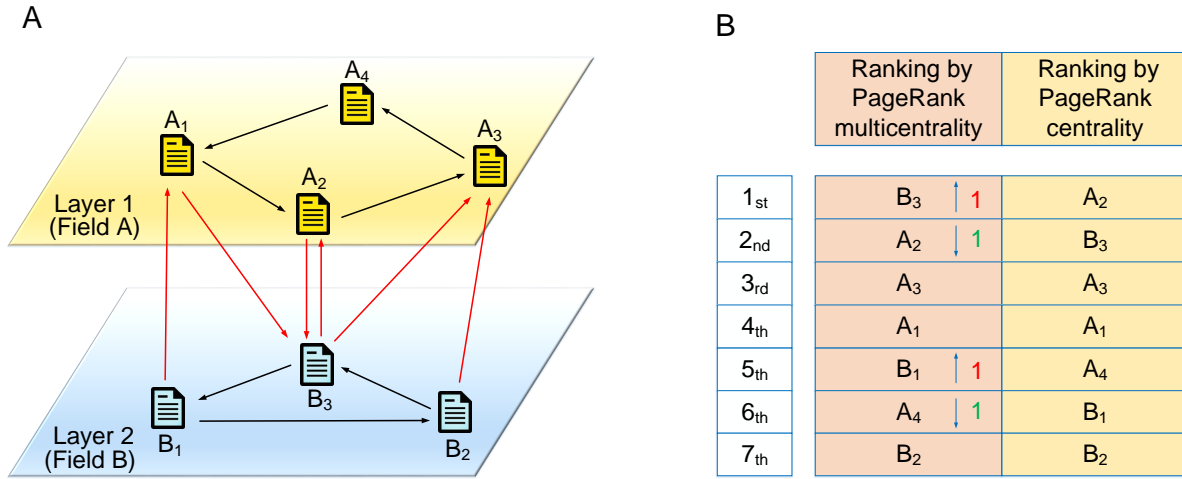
A

$A_4$

$A_1$

$A_3$

$A_2$

Layer 1 (Field A)

$B_3$

$B_1$

$B_2$

Layer 2 (Field B)

B

| | Ranking by PageRank multicentrality | Ranking by PageRank centrality |
|---|---|---|
| $1_{st}$ | $B_3$ ↑ 1 | $A_2$ |
| $2_{nd}$ | $A_2$ ↓ 1 | $B_3$ |
| $3_{rd}$ | $A_3$ | $A_3$ |
| $4_{th}$ | $A_1$ | $A_1$ |
| $5_{th}$ | $B_1$ ↑ 1 | $A_4$ |
| $6_{th}$ | $A_4$ ↓ 1 | $B_1$ |
| $7_{th}$ | $B_2$ | $B_2$ |